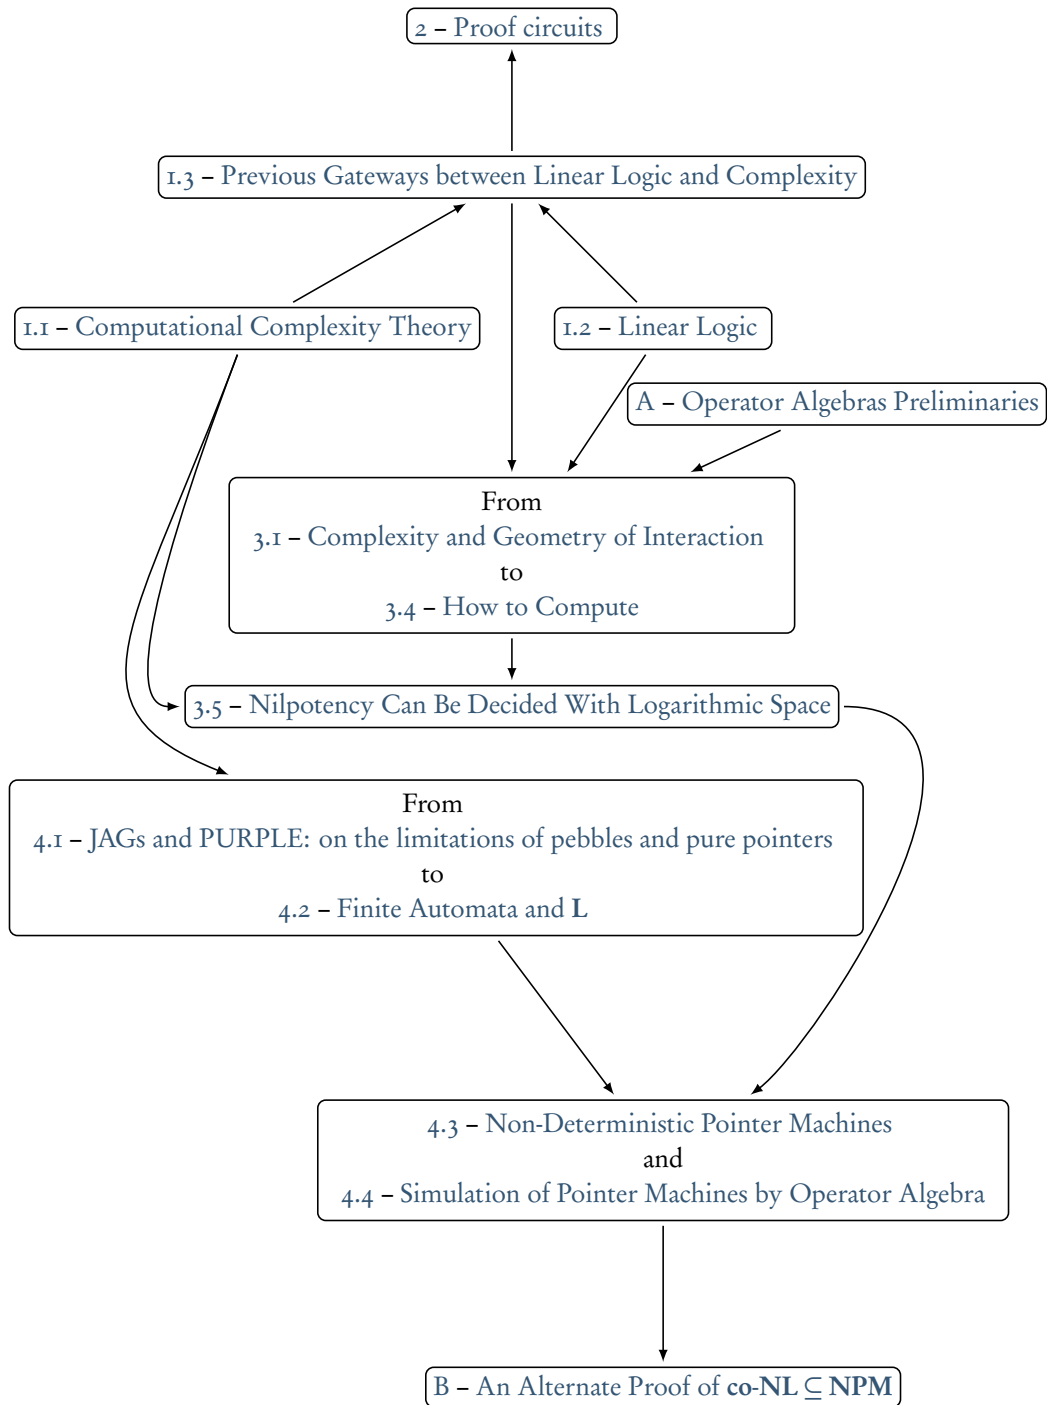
2 – Proof circuits

1.3 – Previous Gateways between Linear Logic and Complexity

1.1 – Computational Complexity Theory

1.2 – Linear Logic

A – Operator Algebras Preliminaries

From
3.1 – Complexity and Geometry of Interaction
to
3.4 – How to Compute

3.5 – Nilpotency Can Be Decided With Logarithmic Space

From
4.1 – JAGs and PURPLE: on the limitations of pebbles and pure pointers
to
4.2 – Finite Automata and **L**

4.3 – Non-Deterministic Pointer Machines
and
4.4 – Simulation of Pointer Machines by Operator Algebra

B – An Alternate Proof of **co-NL** $\subseteq$ **NPM**